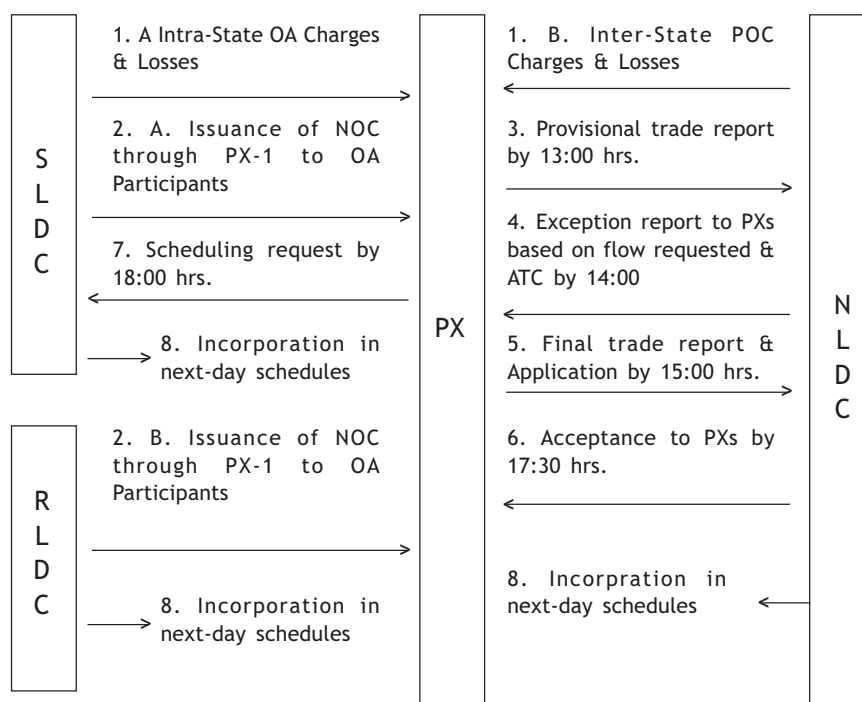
S
L
D
C

1. A Intra-State OA Charges & Losses

2. A. Issuance of NOC through PX-1 to OA Participants

7. Scheduling request by 18:00 hrs.

8. Incorporation in next-day schedules

R
L
D
C

2. B. Issuance of NOC through PX-1 to OA Participants

8. Incorporation in next-day schedules

PX

1. B. Inter-State POC Charges & Losses

3. Provisional trade report by 13:00 hrs.

4. Exception report to PXs based on flow requested & ATC by 14:00

5. Final trade report & Application by 15:00 hrs.

6. Acceptance to PXs by 17:30 hrs.

8. Incorpration in next-day schedules

N
L
D
C